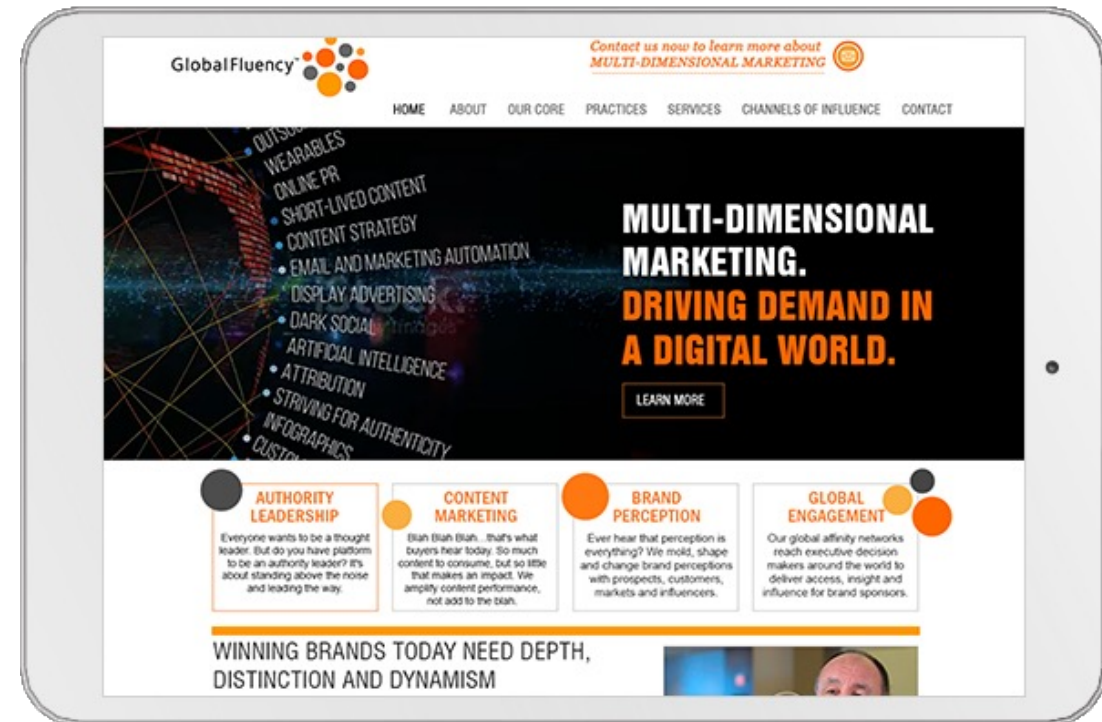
GlobalFluency™

Contact us now to learn more about MULTI-DIMENSIONAL MARKETING

HOME ABOUT OUR CORE PRACTICES SERVICES CHANNELS OF INFLUENCE CONTACT

OUTSO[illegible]
WEARABLES
ONLINE PR
SHORT-LIVED CONTENT
CONTENT STRATEGY
EMAIL AND MARKETING AUTOMATION
DISPLAY ADVERTISING
DARK SOCIAL
ARTIFICIAL INTELLIGENCE
ATTRIBUTION
STRIVING FOR AUTHENTICITY
INFOGRAPHICS
CUSTO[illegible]

MULTI-DIMENSIONAL MARKETING.
DRIVING DEMAND IN A DIGITAL WORLD.

LEARN MORE

AUTHORITY LEADERSHIP
Everyone wants to be a thought leader. But do you have platform to be an authority leader? It's about standing above the noise and leading the way.

CONTENT MARKETING
Blah Blah Blah...that's what buyers hear today. So much content to consume, but so little that makes an impact. We amplify content performance, not add to the blah.

BRAND PERCEPTION
Ever hear that perception is everything? We mold, shape and change brand perceptions with prospects, customers, markets and influencers.

GLOBAL ENGAGEMENT
Our global affinity networks reach executive decision makers around the world to deliver access, insight and influence for brand sponsors.

WINNING BRANDS TODAY NEED DEPTH, DISTINCTION AND DYNAMISM